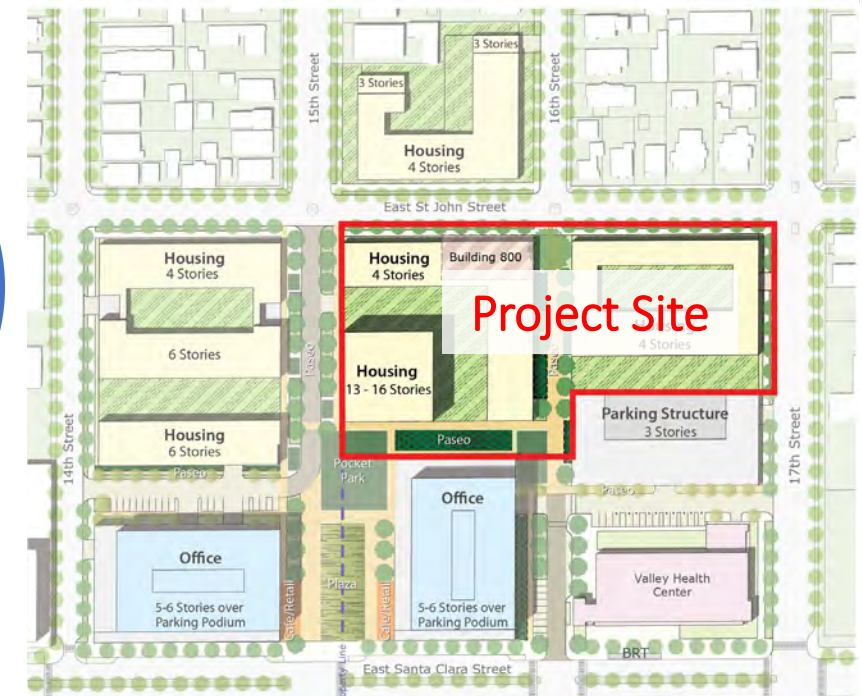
3 Stories
3 Stories
Housing
4 Stories
15th Street
16th Street
East St John Street
Housing
4 Stories
6 Stories
Housing
6 Stories
Paseo
Paseo
Housing
4 Stories
Building 800
Project Site
4 Stories
Housing
13 - 16 Stories
Paseo
Paseo
Parking Structure
3 Stories
14th Street
17th Street
Pocket Park
Paseo
Office
5-6 Stories over Parking Podium
Cafe/Retail
Plaza
Cafe/Retail
Property Line
Office
5-6 Stories over Parking Podium
Valley Health Center
East Santa Clara Street
BRT